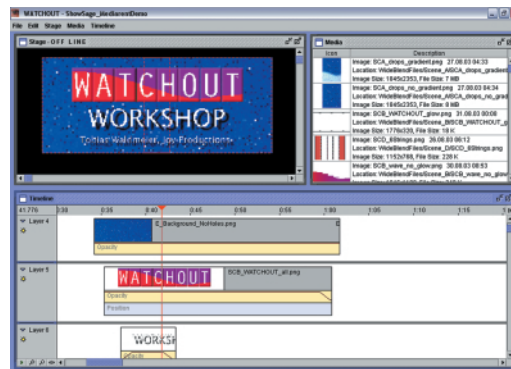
WATCHOUT - ShowSage_MediasmtDemo

File Edit Stage Media Timeline

Stage - OFF LINE

WATCHOUT
WORKSHOP
Tobias Wallmeier, Joy-Productions

Media

| Icon | Description |
|---|---|
| | Image: SCA_drops_gradient.png 27.08.03 04:33 Location: WideBlendFiles/Scene_A/SCA_drops_gradient Image Size: 1845x2353, File Size: 7 MB |
| | Image: SCA_drops_no_gradient.png 27.08.03 04:34 Location: WideBlendFiles/Scene_A/SCA_drops_no_gradient Image Size: 1845x2353, File Size: 8 MB |
| | Image: SCB_WATCHOUT_glow.png 31.08.03 00:08 Location: WideBlendFiles/Scene_B/SCB_WATCHOUT_g Image Size: 1776x320, File Size: 18 K |
| | Image: SCD_EStrings.png 26.08.03 08:12 Location: WideBlendFiles/Scene_D/SCD_EStrings.png Image Size: 1152x768, File Size: 228 K |
| | Image: SCB_wave_no_glow.png 30.08.03 08:53 Location: WideBlendFiles/Scene_B/SCB_wave_no_glow |

Timeline

41.776 0:30 0:35 0:40 0:45 0:50 0:55 1:00 1:05 1:10 1:15

Layer 4
E_Background_NoHoles.png
Opacity

Layer 5
WATCHOUT
SCB_WATCHOUT_all.png
Opacity
Position

Layer 6
WORKSH